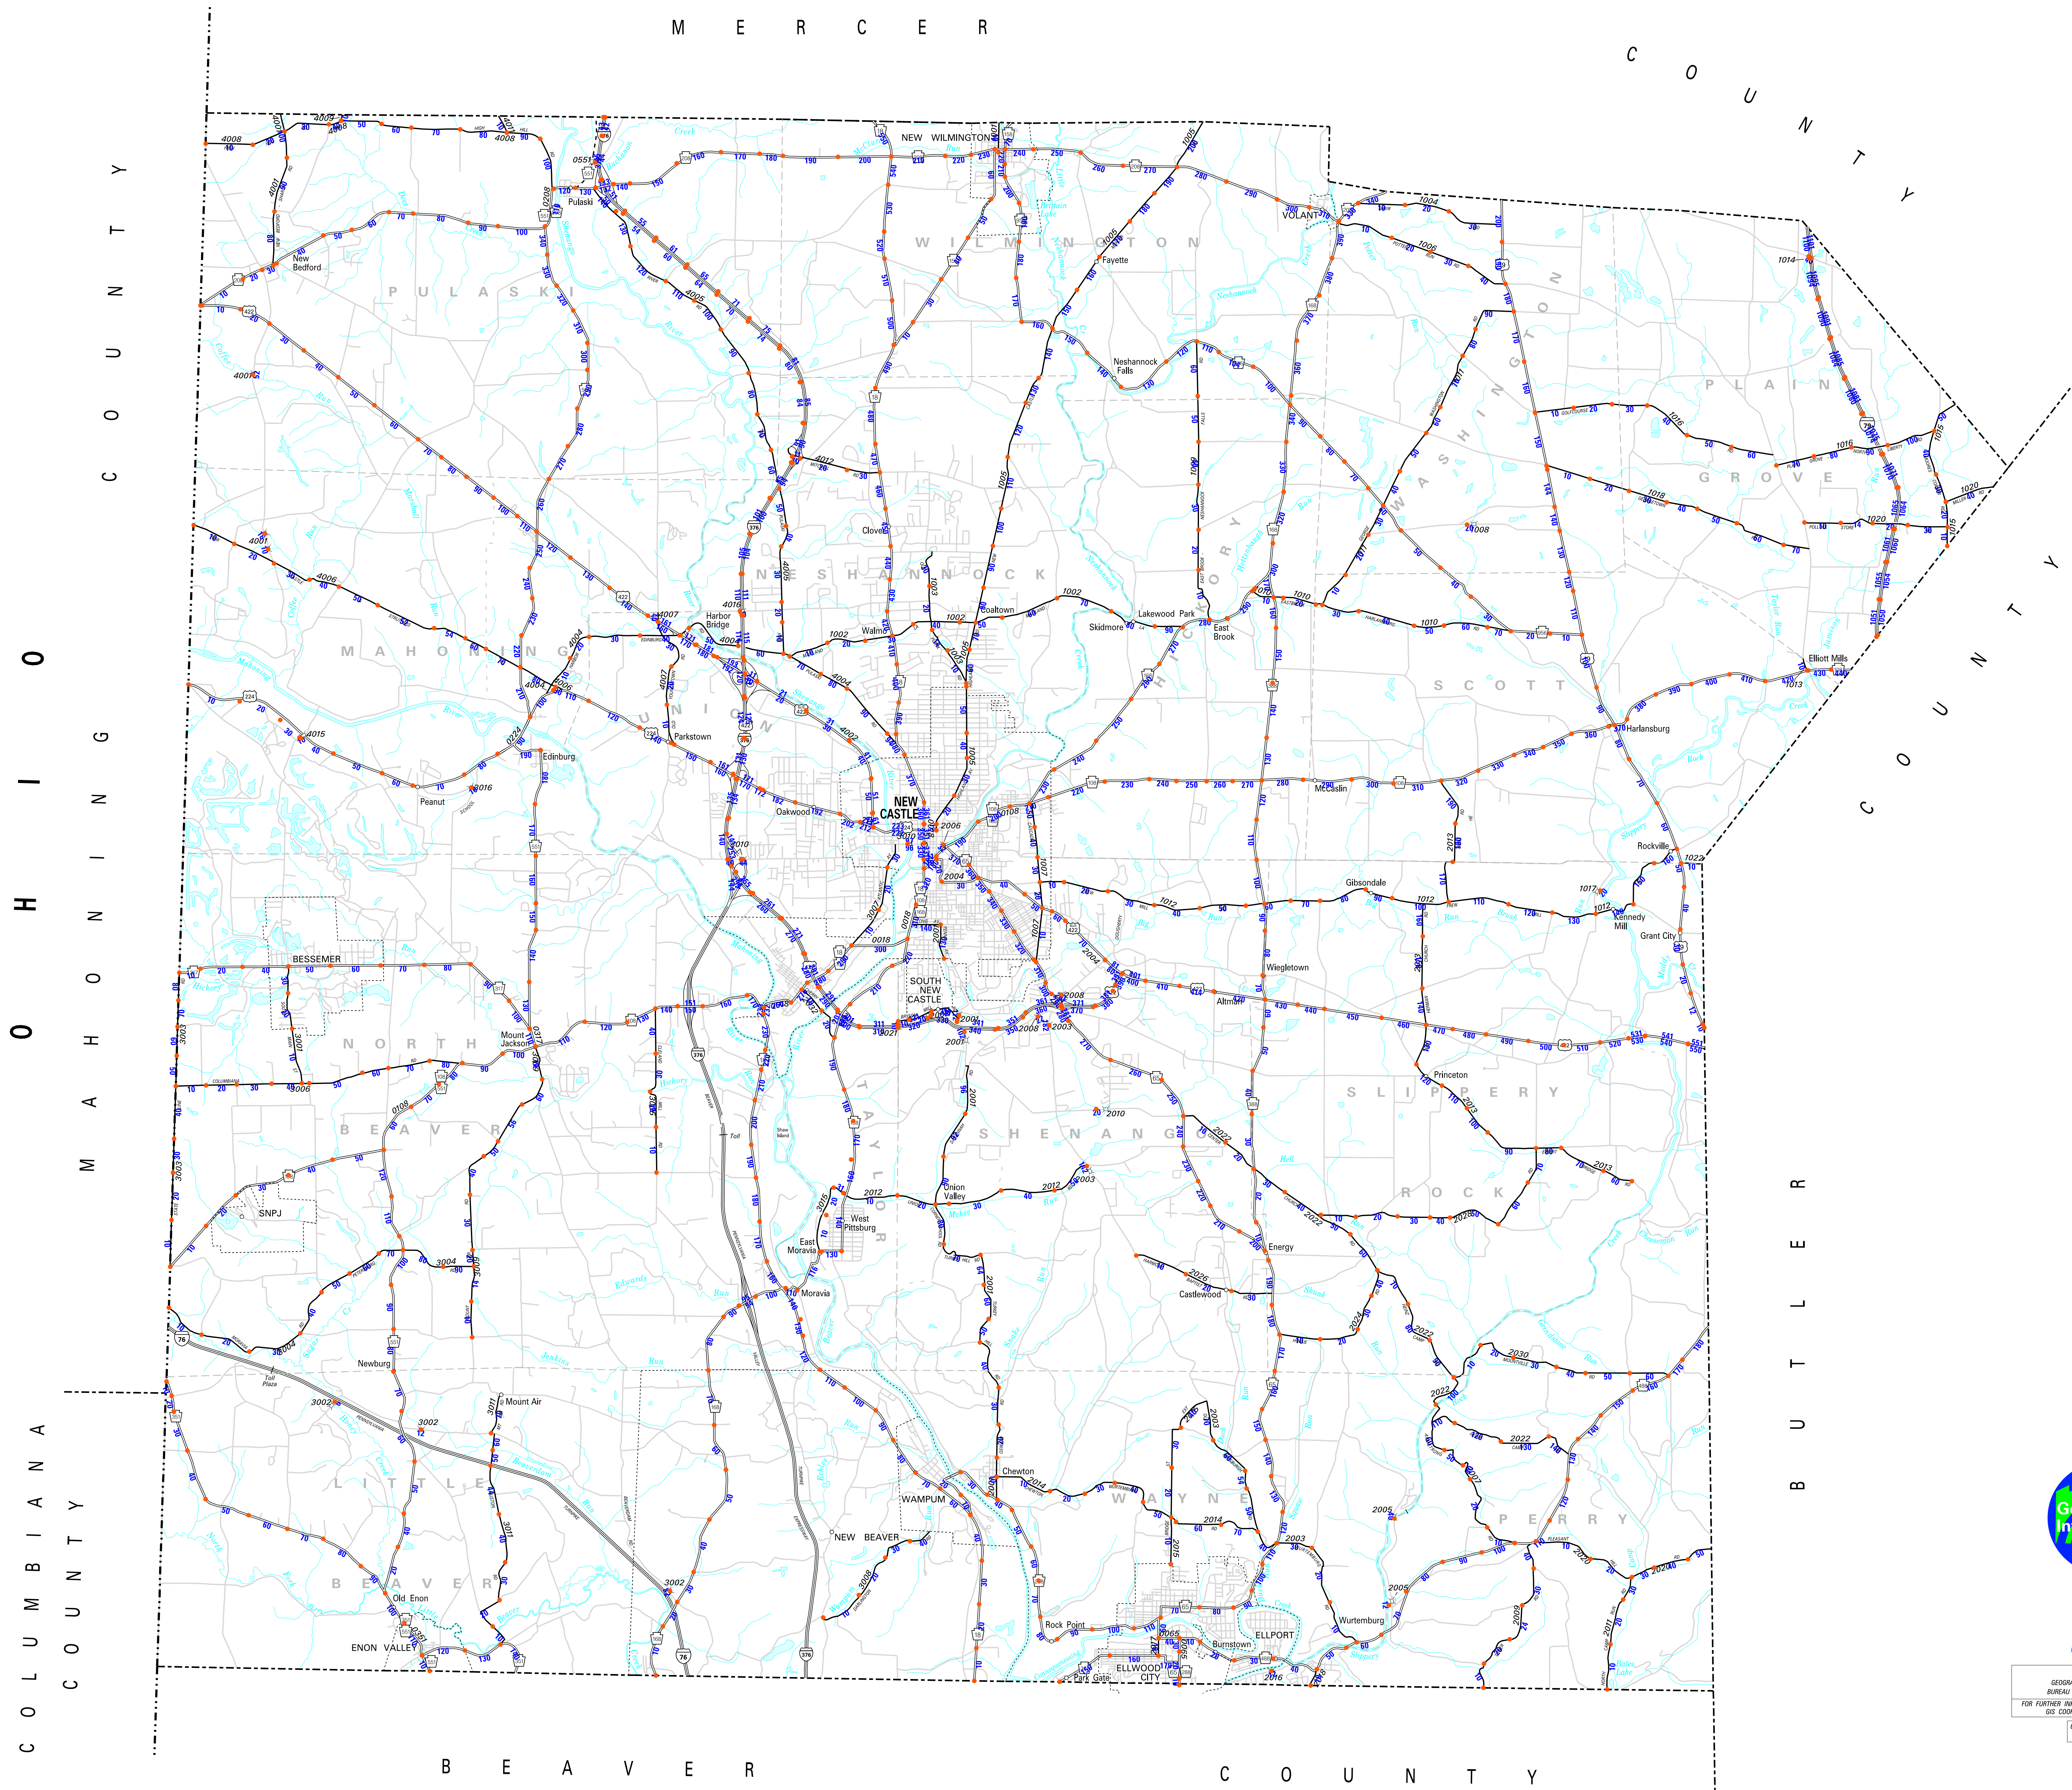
M E R C E R

C O U N T Y

M A H O N I N G

C O U N T Y

O H I O

C O L U M B I A N A

C O U N T Y

B E A V E R

C O U N T Y

B U T L E R

C O U N T Y

P U L A S K I

W I L M I N G T O N

W A S H I N G T O N

P L A I N

G R O V E

N E S H A N N O C K

M A H O N I N G

U N I O N

H I C K O R Y

S C O T T

N O R T H

B E A V E R

T A Y L O R

S H E N A N G O

S L I P P E R Y

R O C K

L I T T L E

B E A V E R

W A Y N E

P E R R Y

NEW WILMINGTON

Pulaski

New Bedford

VOLANT

Fayette

Neshannock Falls

Clovers

Harbor Bridge

Walmo

Coaltown

Lakewood Park

Skidmore

East Brook

Elliott Mills

Harlansburg

Parkstown

Edinburg

Peanut

Oakwood

NEW CASTLE

McCaslin

Rockville

Gibsondale

Kennedy Mill

Grant City

BESSEMER

Mount Jackson

SOUTH NEW CASTLE

Wiegletown

Altman

Princeton

SNPJ

Union Valley

West Pittsburg

East Moravia

Moravia

Energy

Castlewood

Newburg

Toll Plaza

Mount Air

Chewton

WAMPUM

NEW BEAVER

Old Enon

ENON VALLEY

Rock Point

Park Gate

ELLWOOD CITY

Burnstown

ELLPORT

Wurtemburg